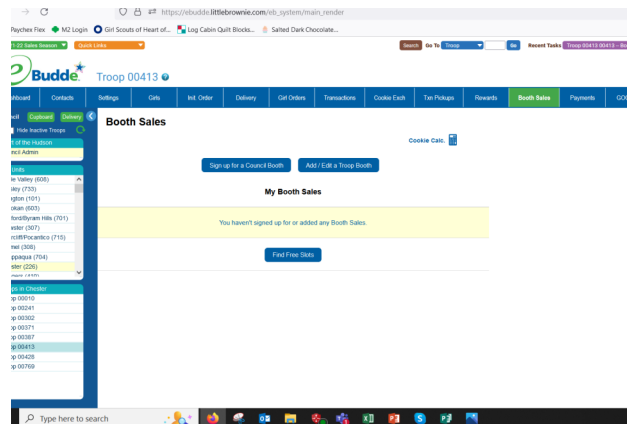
https://ebudde.littlebrownie.com/eb_system/main_render

Paychex Flex M2 Login Girl Scouts of Heart of... Log Cabin Quilt Blocks... Salted Dark Chocolate...

-22 Sales Season Quick Links Search Go To Troop Go Recent Tasks Troop 00413 00413 - Bo

Budde Troop 00413

shboard Contacts Settings Girls Init. Order Delivery Girl Orders Transactions Cookie Exch Trn Pickups Rewards Booth Sales Payments GO

ncil Cupboard Delivery
Hide Inactive Troops
t of the Hudson
ncil Admin
Units
e Valley (608)
ley (733)
gton (101)
okan (603)
ford/Byram Hills (701)
ster (307)
cliff/Pocantico (715)
mel (306)
ppaqua (704)
ster (226)
s in Chester
op 00010
op 00241
op 00302
op 00371
op 00387
op 00413
op 00428
op 00769

Booth Sales

Cookie Calc.

Sign up for a Council Booth Add / Edit a Troop Booth

My Booth Sales

You haven't signed up for or added any Booth Sales.

Find Free Slots

Type here to search